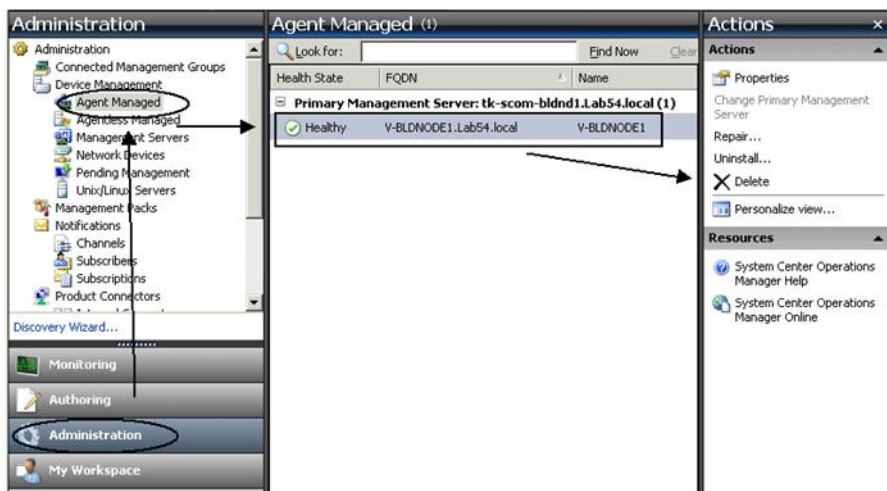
Administration
Administration
Connected Management Groups
Device Management
Agent Managed
Agentless Managed
Management Servers
Network Devices
Pending Management
Unix/Linux Servers
Management Packs
Notifications
Channels
Subscribers
Subscriptions
Product Connectors
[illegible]
Discovery Wizard...
Monitoring
Authoring
Administration
My Workspace

Agent Managed (1)
Look for:
Find Now
Clear

| Health State | FQDN | Name |
|---|---|---|
| Primary Management Server: tk-scom-bldnd1.Lab54.local (1) | | |
| Healthy | V-BLDNODE1.Lab54.local | V-BLDNODE1 |

Actions
Actions
Properties
Change Primary Management Server
Repair...
Uninstall...
Delete
Personalize view...
Resources
System Center Operations Manager Help
System Center Operations Manager Online